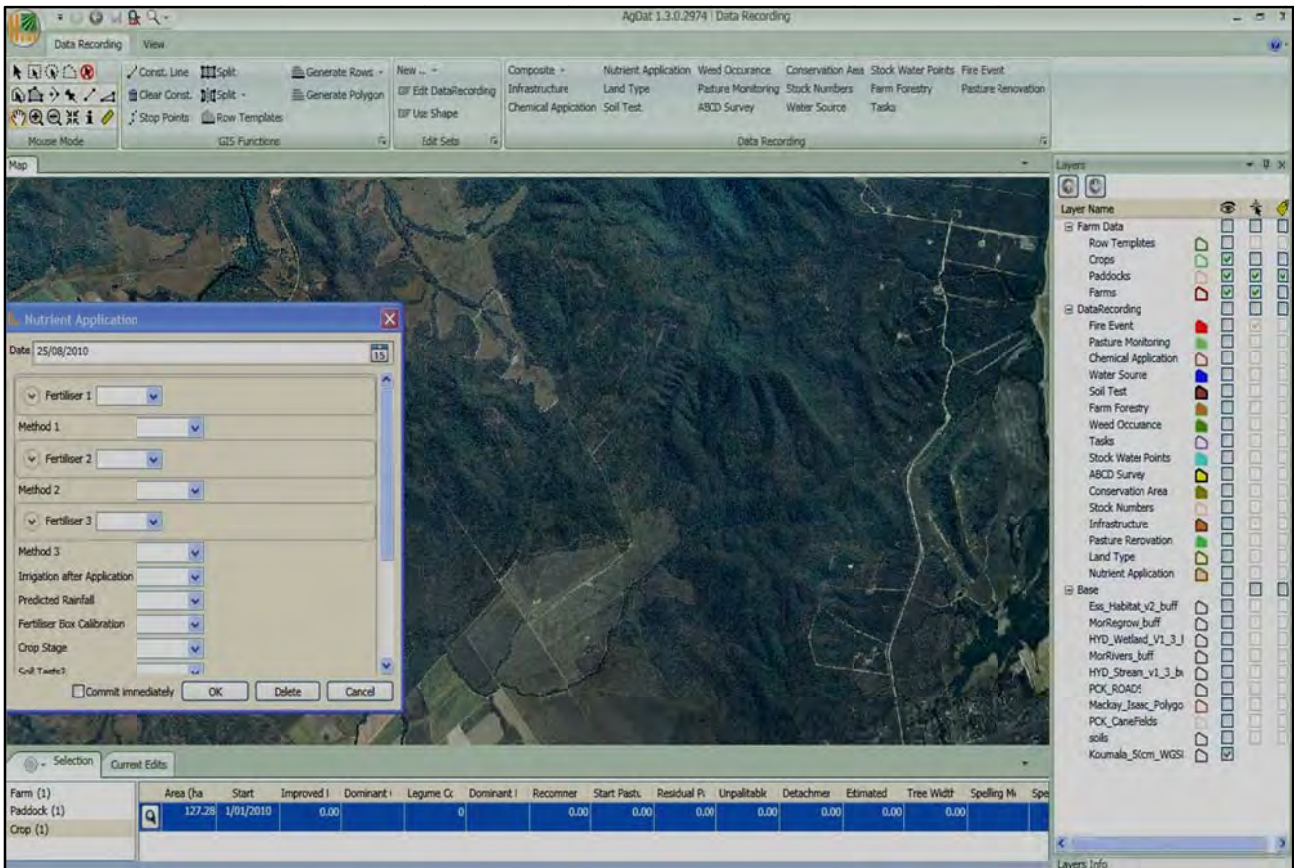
AgDat 1.3.0.2974 Data Recording

Data Recording View

Const. Line Split Generate Rows New ... Composite Nutrient Application Weed Occurance Conservation Area Stock Water Points Fire Event
Clear Const. Split Generate Polygon Edit DataRecording Infrastructure Land Type Pasture Monitoring Stock Numbers Farm Forestry Pasture Renovation
Stop Points Row Templates Use Shape Chemical Application Soil Test ABCD Survey Water Source Tasks

Mouse Mode GIS Functions Edit Sets Data Recording

Map

Nutrient Application

Date 25/08/2010

Fertiliser 1
Method 1
Fertiliser 2
Method 2
Fertiliser 3
Method 3
Irrigation after Application
Predicted Rainfall
Fertiliser Box Calibration
Crop Stage
Soil Tests?

Commit immediately OK Delete Cancel

Layers

Layer Name
Farm Data
Row Templates
Crops
Paddocks
Farms
DataRecording
Fire Event
Pasture Monitoring
Chemical Application
Water Source
Soil Test
Farm Forestry
Weed Occurance
Tasks
Stock Water Points
ABCD Survey
Conservation Area
Stock Numbers
Infrastructure
Pasture Renovation
Land Type
Nutrient Application
Base
Ess_Habitat_v2_buff
MorRegrow_buff
HYD_Wetland_V1_3_I
MorRivers_buff
HYD_Stream_v1_3_b
PCK_ROADS
Mackay_Isaac_Polygo
PCK_CaneFelds
soils
Koumala_Stcm_WGSI

Selection Current Edits

Farm (1)
Paddock (1)
Crop (1)

| | Area (ha | Start | Improved I | Dominant | Legume Cc | Dominant I | Recommer | Start Pastu | Residual Pa | Unpalitable | Detachmer | Etimated | Tree Width | Spelling M | Spe |
|---|---|---|---|---|---|---|---|---|---|---|---|---|---|---|---|
| | 127.28 | 1/01/2010 | 0.00 | | 0 | | 0.00 | 0.00 | 0.00 | 0.00 | 0.00 | 0.00 | 0.00 | | |

Layers Info